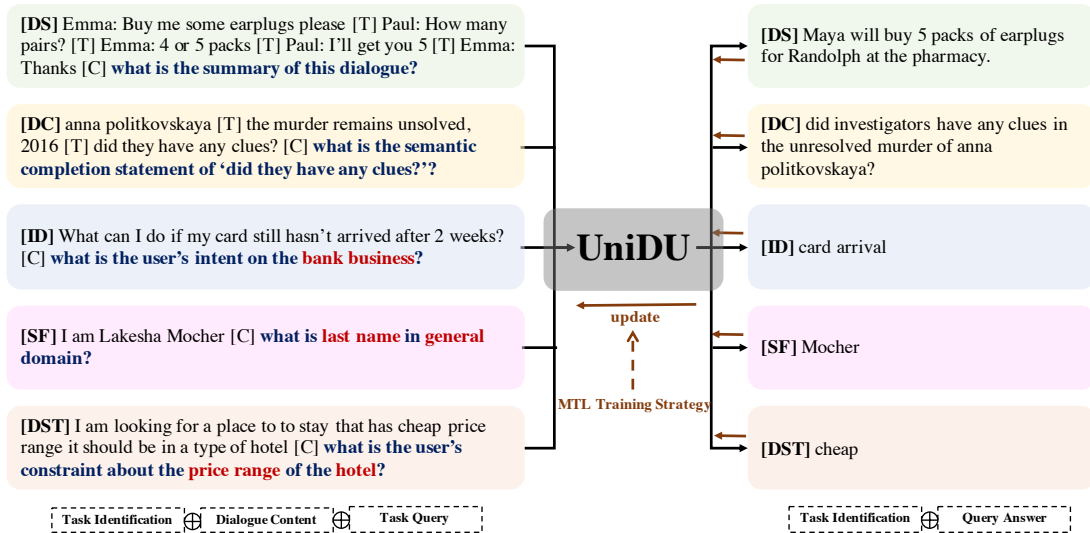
**[DS]** Emma: Buy me some earplugs please [T] Paul: How many pairs? [T] Emma: 4 or 5 packs [T] Paul: I'll get you 5 [T] Emma: Thanks [C] **what is the summary of this dialogue?**

**[DC]** anna politkovskaya [T] the murder remains unsolved, 2016 [T] did they have any clues? [C] **what is the semantic completion statement of 'did they have any clues?'?**

**[ID]** What can I do if my card still hasn't arrived after 2 weeks? [C] **what is the user's intent on the bank business?**

**[SF]** I am Lakesha Mocher [C] **what is last name in general domain?**

**[DST]** I am looking for a place to to stay that has cheap price range it should be in a type of hotel [C] **what is the user's constraint about the price range of the hotel?**

Task Identification $\oplus$ Dialogue Content $\oplus$ Task Query

**UniDU**

update

MTL Training Strategy

**[DS]** Maya will buy 5 packs of earplugs for Randolph at the pharmacy.

**[DC]** did investigators have any clues in the unresolved murder of anna politkovskaya?

**[ID]** card arrival

**[SF]** Mocher

**[DST]** cheap

Task Identification $\oplus$ Query Answer